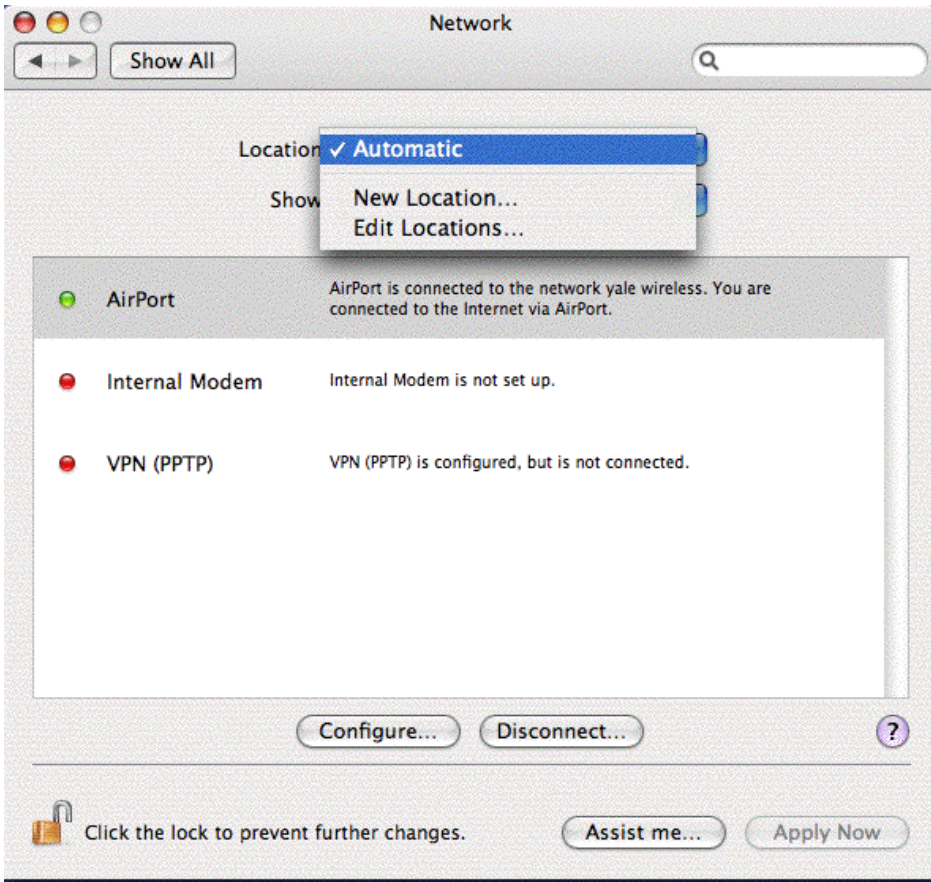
Network

Show All

Location ✓ Automatic

Show New Location...
Edit Locations...

AirPort AirPort is connected to the network yale wireless. You are connected to the Internet via AirPort.

Internal Modem Internal Modem is not set up.

VPN (PPTP) VPN (PPTP) is configured, but is not connected.

Configure... Disconnect...

?

Click the lock to prevent further changes.

Assist me... Apply Now